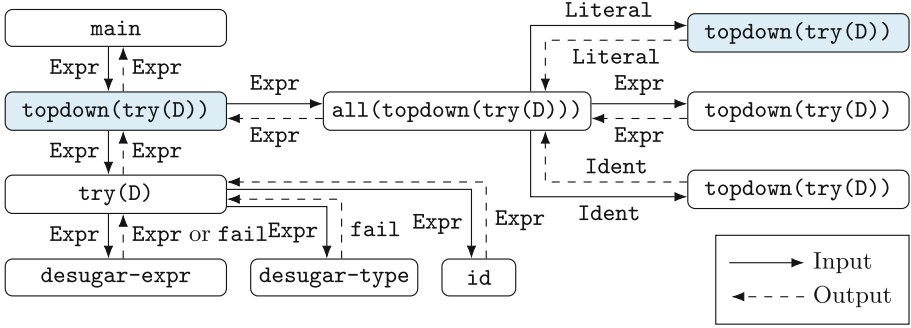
main

Expr

Expr

topdown(try(D))

Expr

Expr

all(topdown(try(D)))

Literal

topdown(try(D))

Literal

Expr

topdown(try(D))

Expr

Ident

topdown(try(D))

Ident

Expr

Expr

try(D)

Expr

Expr or fail

Expr

fail

Expr

Expr

desugar-expr

desugar-type

id

Input

Output